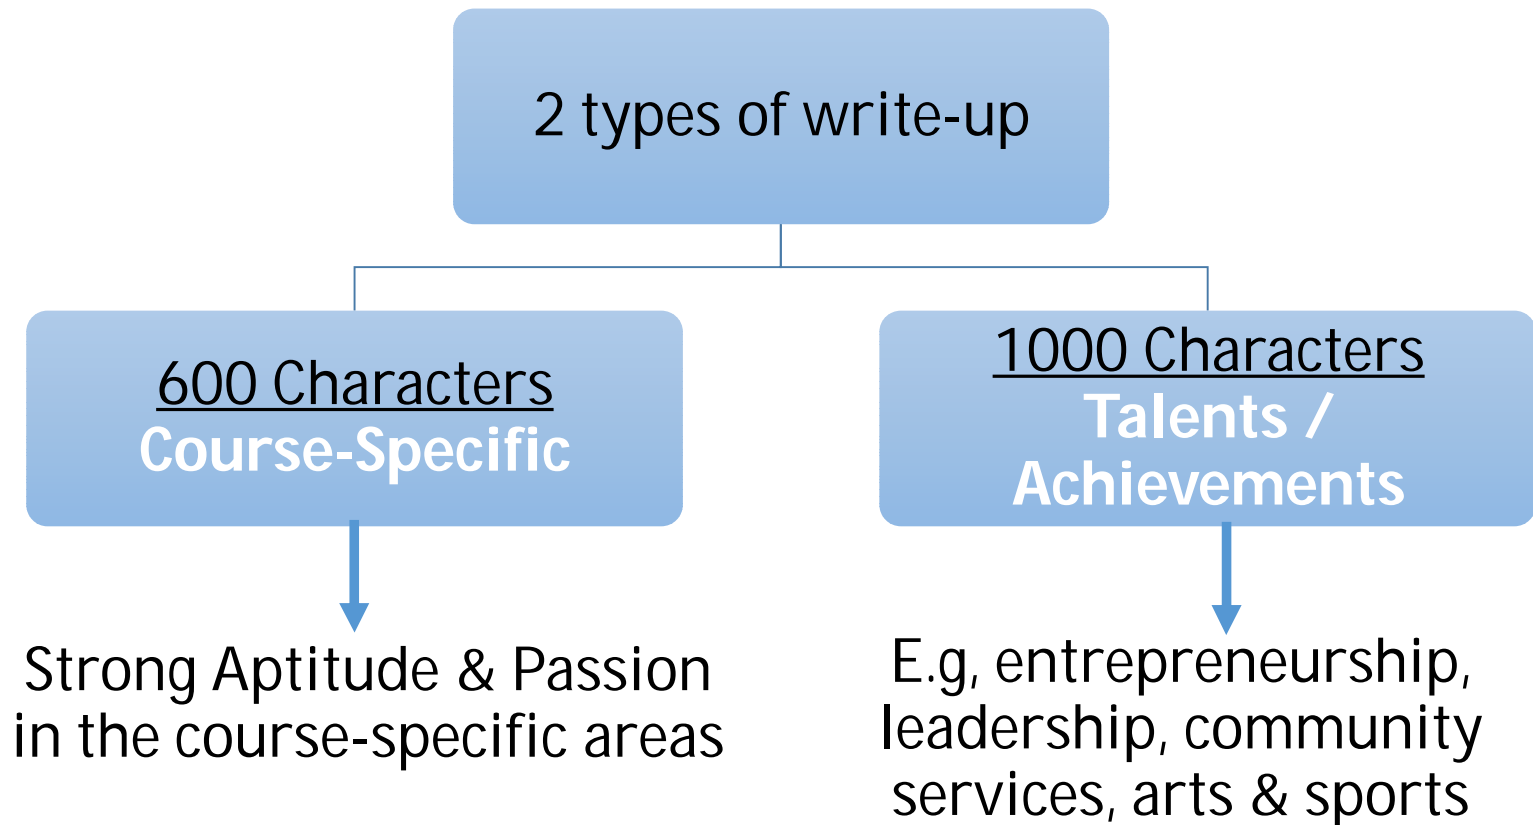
2 types of write-up

600 Characters
Course-Specific

Strong Aptitude & Passion in the course-specific areas

1000 Characters
Talents / Achievements

E.g, entrepreneurship, leadership, community services, arts & sports